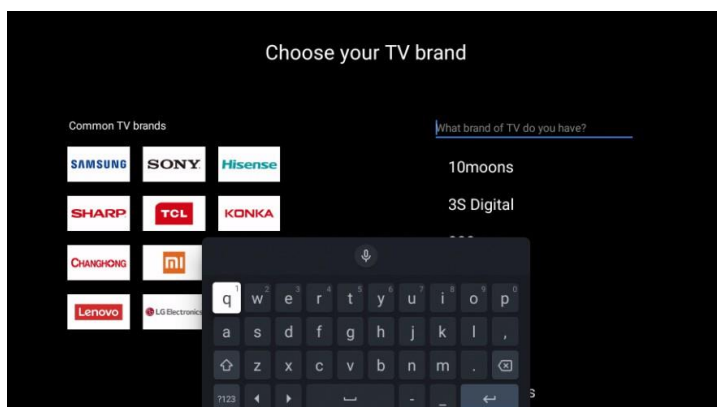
Choose your TV brand

Common TV brands

SAMSUNG
SONY
Hisense
SHARP
TCL
KONKA
CHANGHONG
mi
Lenovo
LG Electronics

What brand of TV do you have?

10moons
3S Digital
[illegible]
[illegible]

q 1
w 2
e 3
r 4
t 5
y 6
u 7
i 8
o 9
p 0
a s d f g h j k l ,
z x c v b n m .
?123
-
_